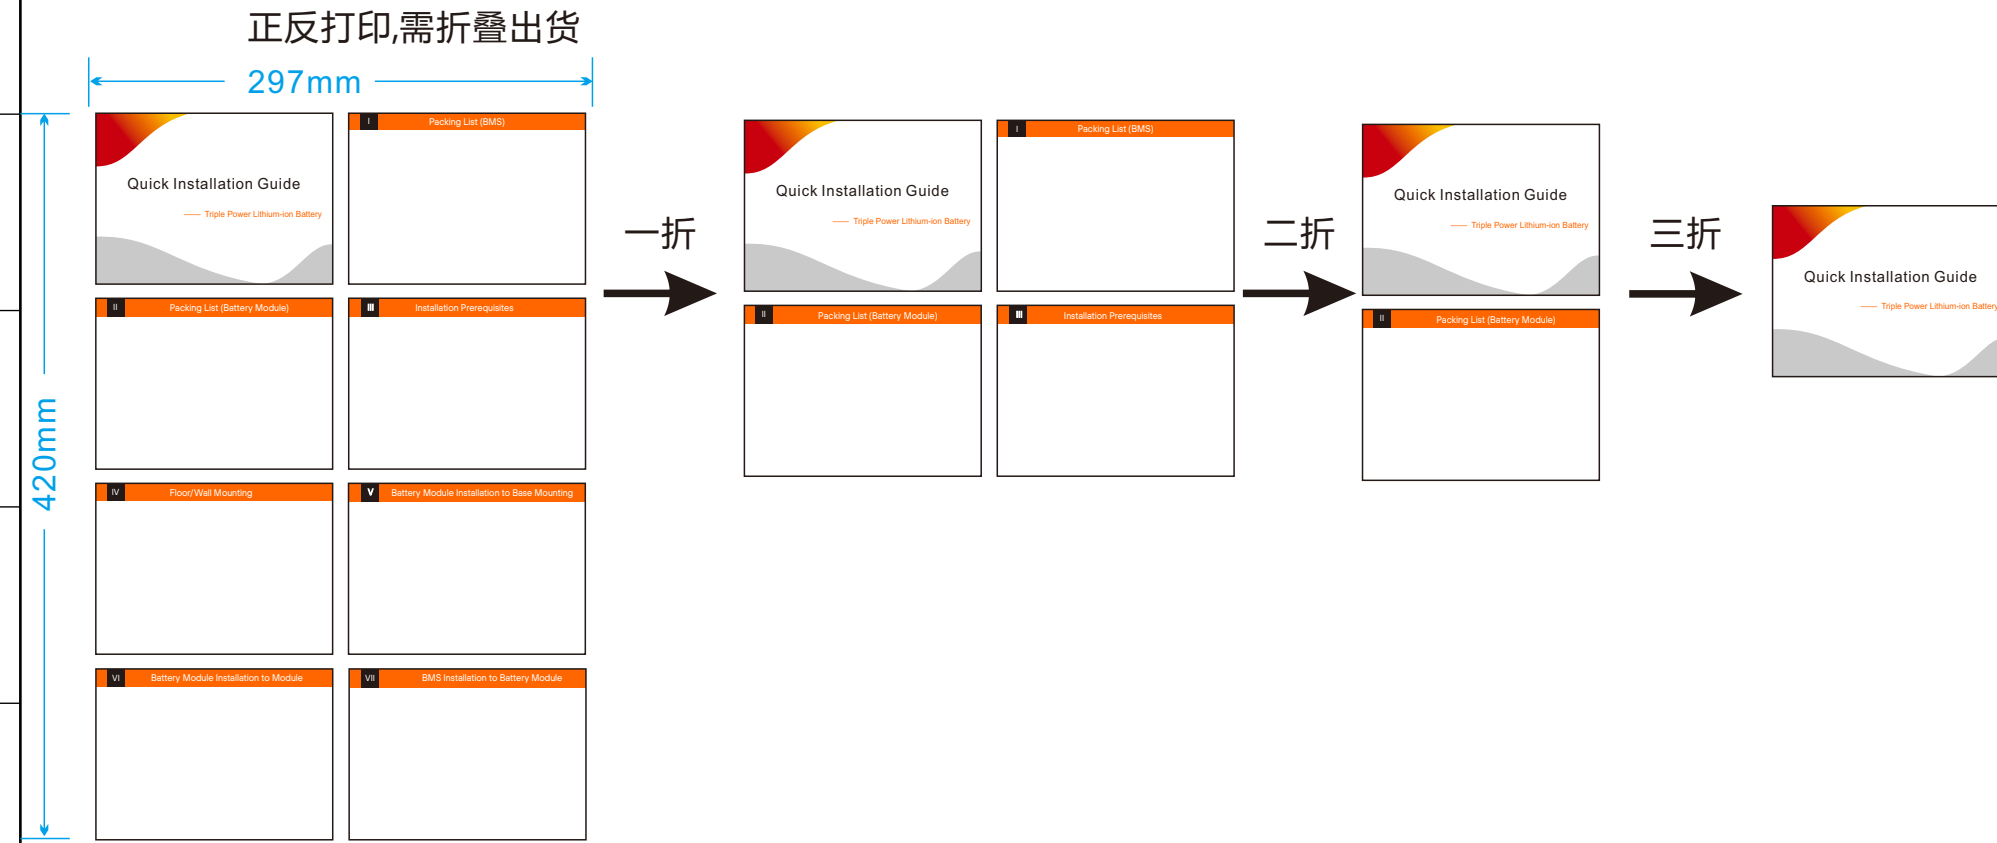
正反打印,需折叠出货

297mm

420mm

Quick Installation Guide

—— Triple Power Lithium-ion Battery

I Packing List (BMS)

II Packing List (Battery Module)

III Installation Prerequisites

IV Floor/Wall Mounting

V Battery Module Installation to Base Mounting

VI Battery Module Installation to Module

VII BMS Installation to Battery Module

一折

Quick Installation Guide

—— Triple Power Lithium-ion Battery

I Packing List (BMS)

II Packing List (Battery Module)

III Installation Prerequisites

二折

Quick Installation Guide

—— Triple Power Lithium-ion Battery

II Packing List (Battery Module)

三折

Quick Installation Guide

—— Triple Power Lithium-ion Battery